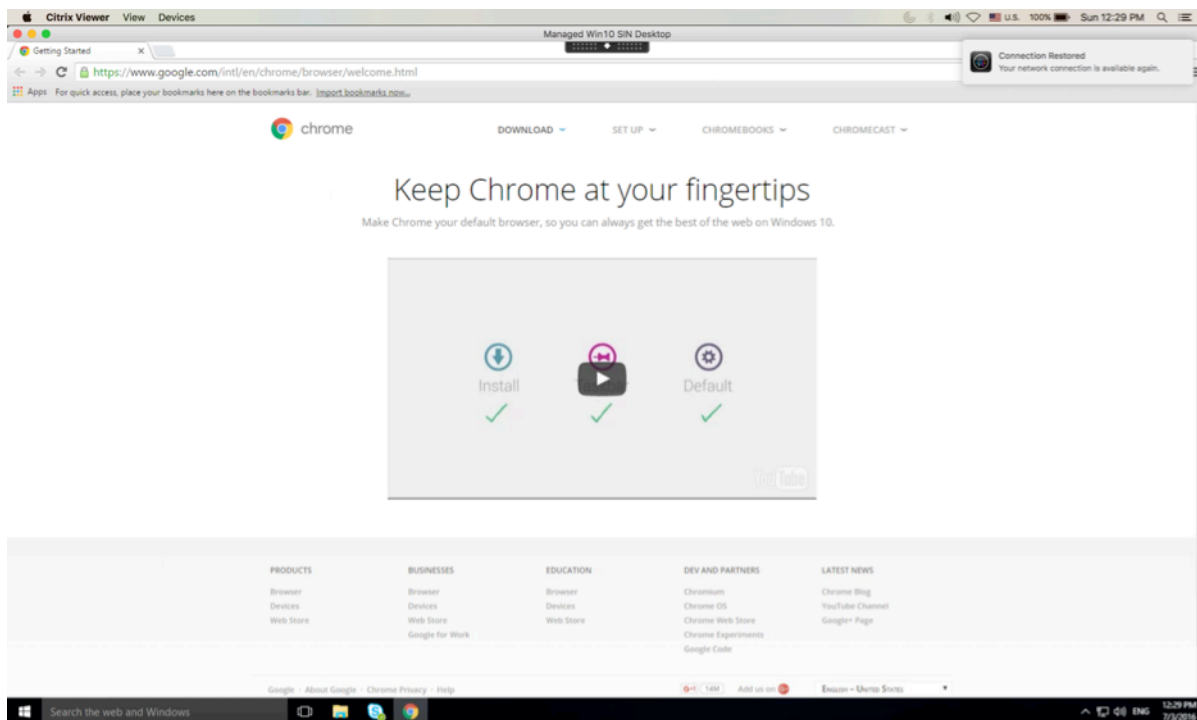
Citrix Viewer View Devices

U.S. 100% Sun 12:29 PM

Managed Win10 SIN Desktop

Getting Started ×

https://www.google.com/intl/en/chrome/browser/welcome.html

Apps For quick access, place your bookmarks here on the bookmarks bar. Import bookmarks now...

Connection Restored
Your network connection is available again.

chrome DOWNLOAD SET UP CHROMEBOOKS CHROMECAST

Keep Chrome at your fingertips

Make Chrome your default browser, so you can always get the best of the web on Windows 10.

Install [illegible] Default

YouTube

| PRODUCTS | BUSINESSES | EDUCATION | DEV AND PARTNERS | LATEST NEWS |
|---|---|---|---|---|
| Browser | Browser | Browser | Chromium | Chrome Blog |
| Devices | Devices | Devices | Chrome OS | YouTube Channel |
| Web Store | Web Store | Web Store | Chrome Web Store | Google+ Page |
| | Google for Work | | Chrome Experiments | |
| | | | Google Code | |

Google · About Google · Chrome Privacy · Help

G+1 14M Add us on

English – United States

Search the web and Windows

ENG 12:29 PM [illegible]